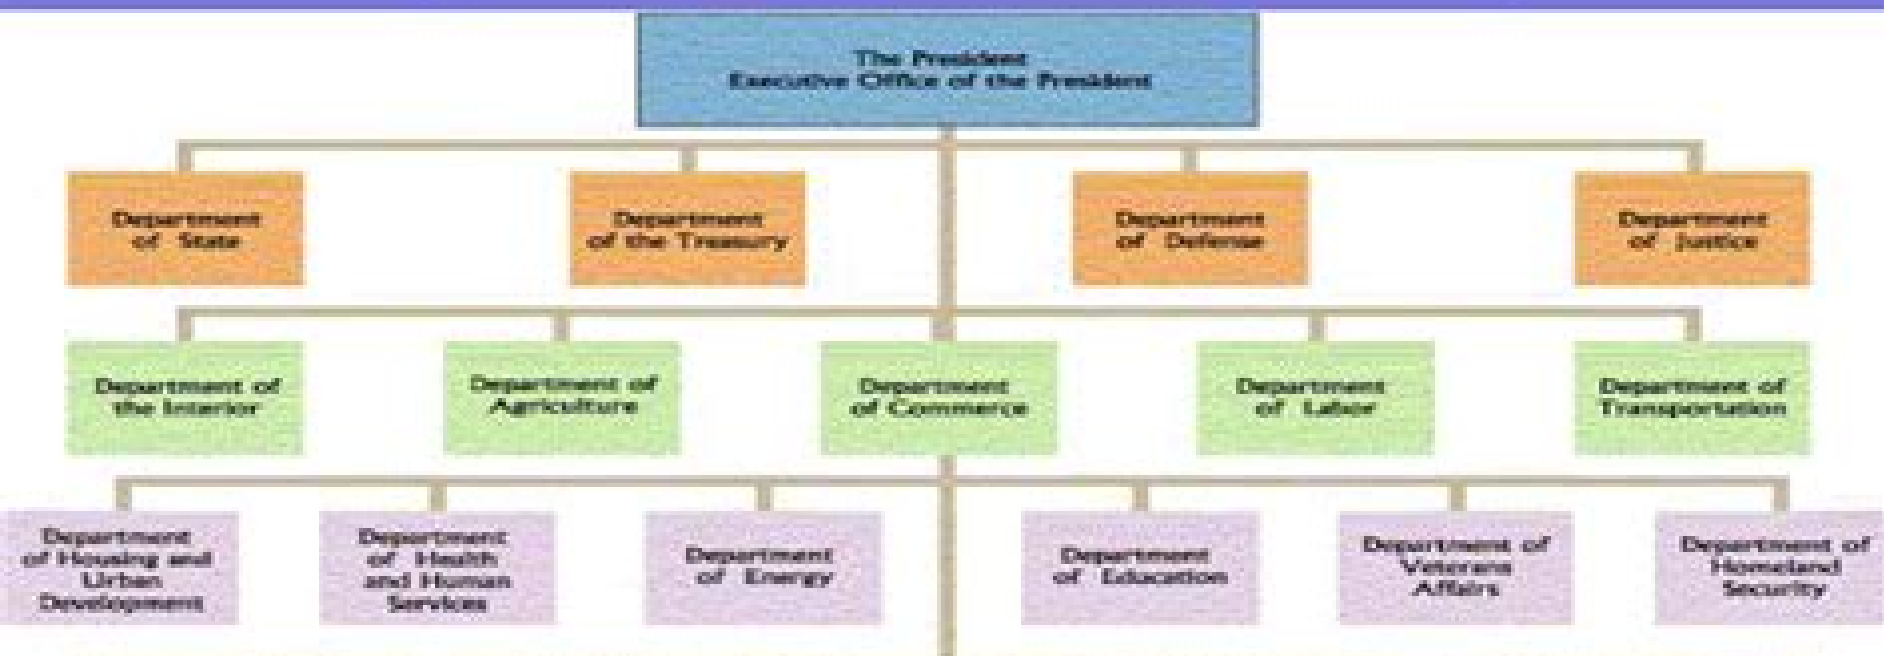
The President
Executive Office of the President

Department of State

Department of the Treasury

Department of Defense

Department of Justice

Department of the Interior

Department of Agriculture

Department of Commerce

Department of Labor

Department of Transportation

Department of Housing and Urban Development

Department of Health and Human Services

Department of Energy

Department of Education

Department of Veterans Affairs

Department of Homeland Security